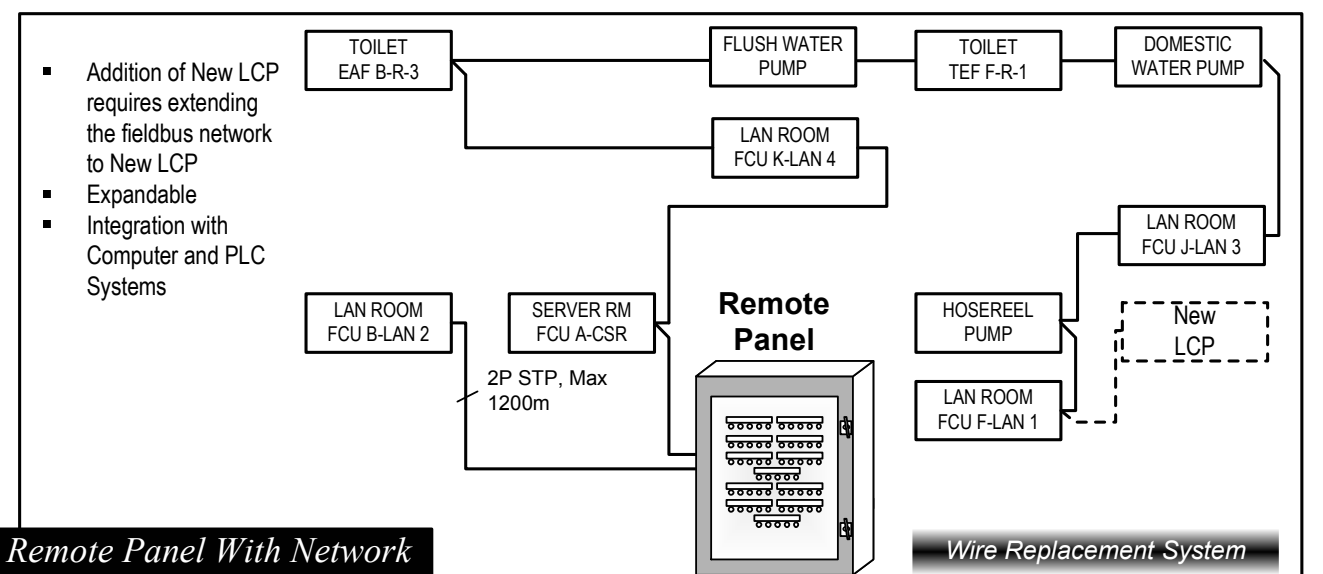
- Addition of New LCP requires extending the fieldbus network to New LCP
- Expandable
- Integration with Computer and PLC Systems

TOILET
EAF B-R-3

FLUSH WATER
PUMP

TOILET
TEF F-R-1

DOMESTIC
WATER PUMP

LAN ROOM
FCU K-LAN 4

LAN ROOM
FCU J-LAN 3

LAN ROOM
FCU B-LAN 2

SERVER RM
FCU A-CSR

Remote Panel

HOSEREEL
PUMP

New
LCP

2P STP, Max 1200m

LAN ROOM
FCU F-LAN 1

Remote Panel With Network

Wire Replacement System